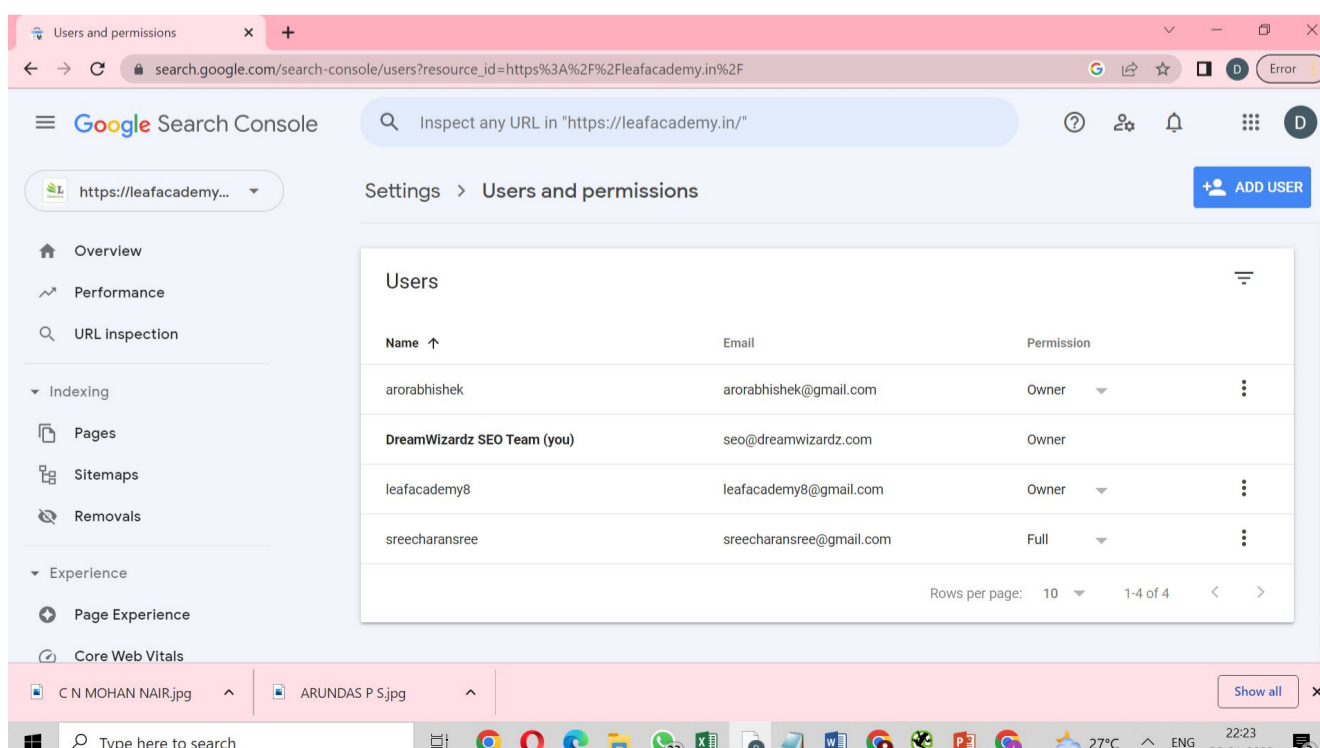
Users and permissions

search.google.com/search-console/users?resource_id=https%3A%2F%2Fleafacademy.in%2F

Error

Google Search Console

Inspect any URL in "https://leafacademy.in/"

D

https://leafacademy...

Settings > Users and permissions

ADD USER

Overview

Performance

URL inspection

Indexing

Pages

Sitemaps

Removals

Experience

Page Experience

Core Web Vitals

Users

| Name ↑ | Email | Permission |
|---|---|---|
| arorabhishek | arorabhishek@gmail.com | Owner |
| DreamWizardz SEO Team (you) | seo@dreamwizardz.com | Owner |
| leafacademy8 | leafacademy8@gmail.com | Owner |
| sreecharansree | sreecharansree@gmail.com | Full |

Rows per page: 10 1-4 of 4

C N MOHAN NAIR.jpg

ARUNDAS P S.jpg

Show all

Type here to search

27°C ENG 22:23